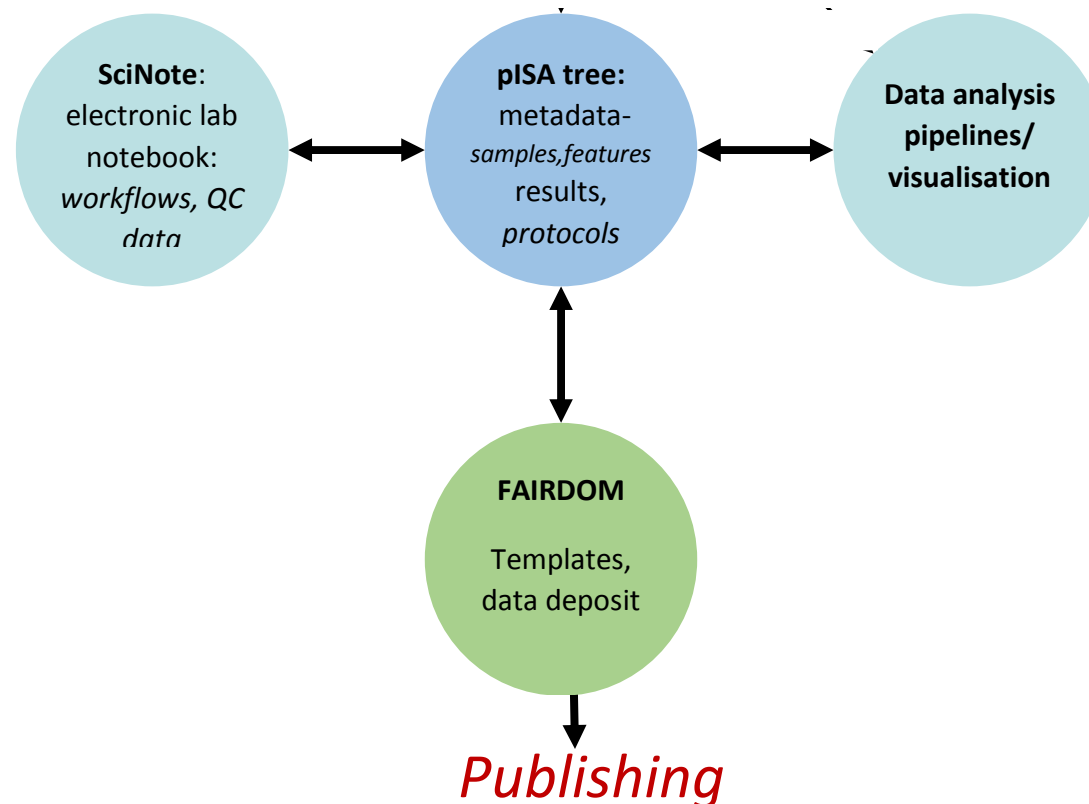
**SciNote**: electronic lab notebook: *workflows, QC data*

**pISA tree:** metadata- *samples,features* results, *protocols*

**Data analysis pipelines/ visualisation**

**FAIRDOM**

Templates, data deposit

*Publishing*